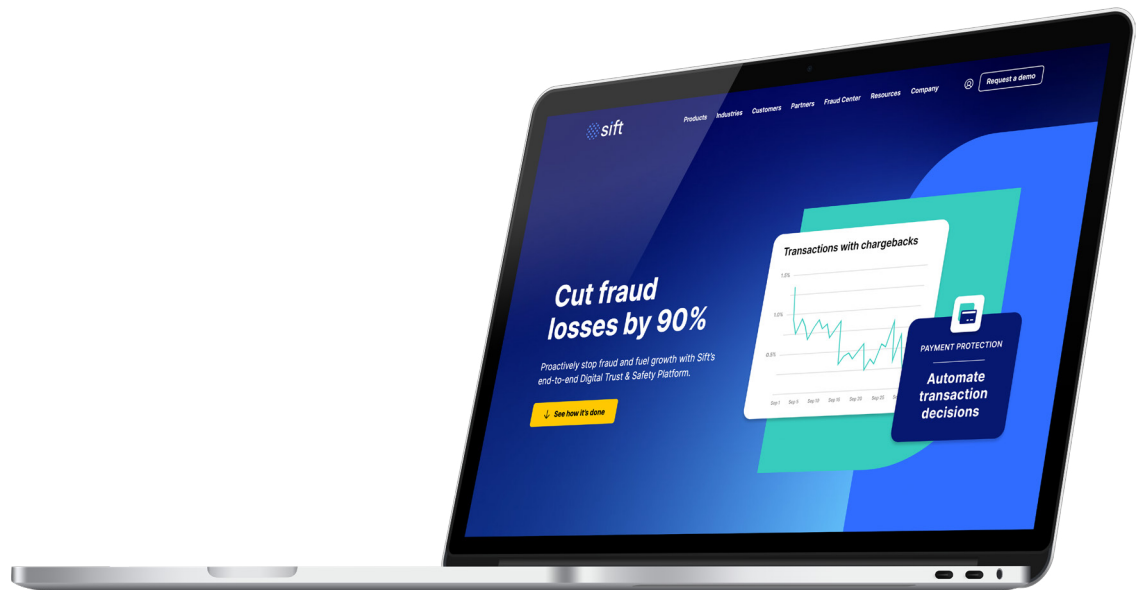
sift

Products Industries Customers Partners Fraud Center Resources Company

Request a demo

Cut fraud losses by 90%

Proactively stop fraud and fuel growth with Sift's end-to-end Digital Trust & Safety Platform.

See how it's done

Transactions with chargebacks

1.0%

0.5%

0.0%

Sep 1 Sep 5 Sep 10 Sep 15 Sep 20 Sep 25

PAYMENT PROTECTION

Automate transaction decisions